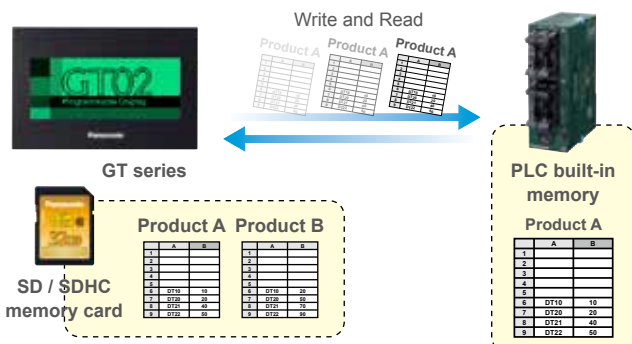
Write and Read

GT02
Programmable Display
Panasonic

Product A Product A Product A

GT series

PLC built-in memory

Product A

|   | A | B |
|---|---|---|
| 1 |   |   |
| 2 |   |   |
| 3 |   |   |
| 4 |   |   |
| 5 |   |   |
| 6 | DT10 | 10 |
| 7 | DT20 | 20 |
| 8 | DT21 | 40 |
| 9 | DT22 | 50 |

Panasonic
32GB

SD / SDHC memory card

Product A

|   | A | B |
|---|---|---|
| 1 |   |   |
| 2 |   |   |
| 3 |   |   |
| 4 |   |   |
| 5 |   |   |
| 6 | DT10 | 10 |
| 7 | DT20 | 20 |
| 8 | DT21 | 40 |
| 9 | DT22 | 50 |

Product B

|   | A | B |
|---|---|---|
| 1 |   |   |
| 2 |   |   |
| 3 |   |   |
| 4 |   |   |
| 5 |   |   |
| 6 | DT10 | 20 |
| 7 | DT20 | 50 |
| 8 | DT21 | 70 |
| 9 | DT22 | 90 |